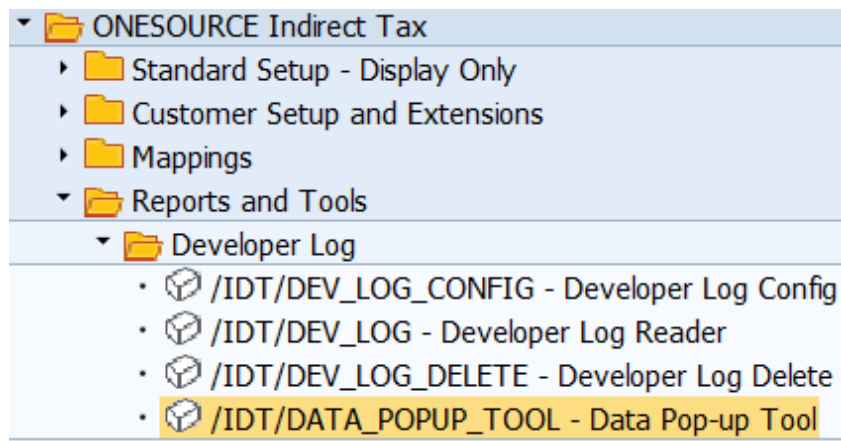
ONESOURCE Indirect Tax
Standard Setup - Display Only
Customer Setup and Extensions
Mappings
Reports and Tools
Developer Log
/IDT/DEV_LOG_CONFIG - Developer Log Config
/IDT/DEV_LOG - Developer Log Reader
/IDT/DEV_LOG_DELETE - Developer Log Delete
/IDT/DATA_POPUP_TOOL - Data Pop-up Tool